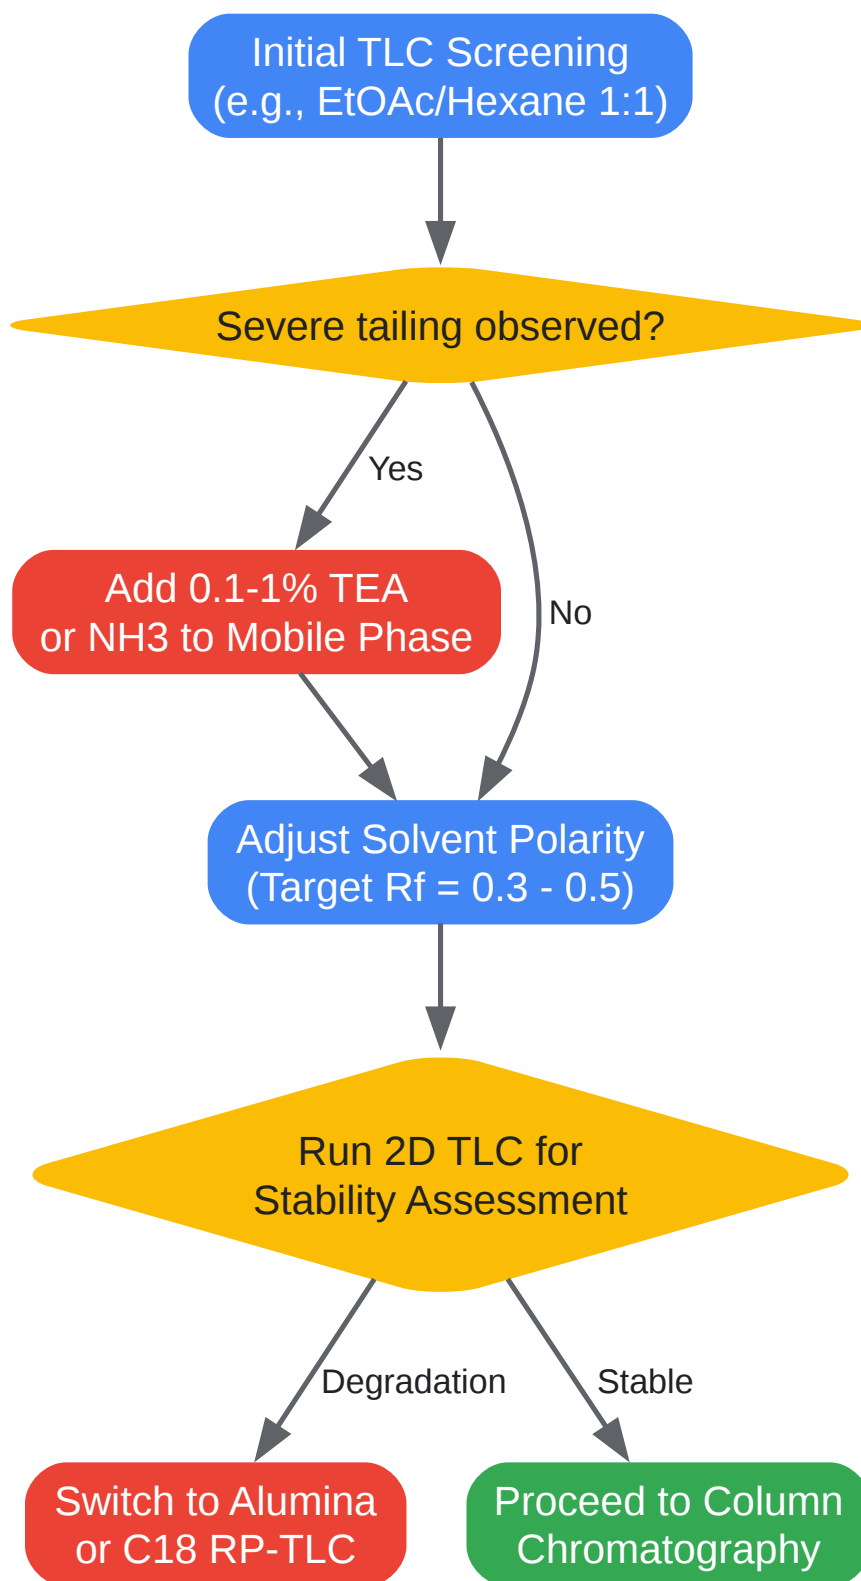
Initial TLC Screening
(e.g., EtOAc/Hexane 1:1)

Severe tailing observed?

Yes

No

Add 0.1-1% TEA
or NH3 to Mobile Phase

Adjust Solvent Polarity
(Target Rf = 0.3 - 0.5)

Run 2D TLC for
Stability Assessment

Degradation

Stable

Switch to Alumina
or C18 RP-TLC

Proceed to Column
Chromatography